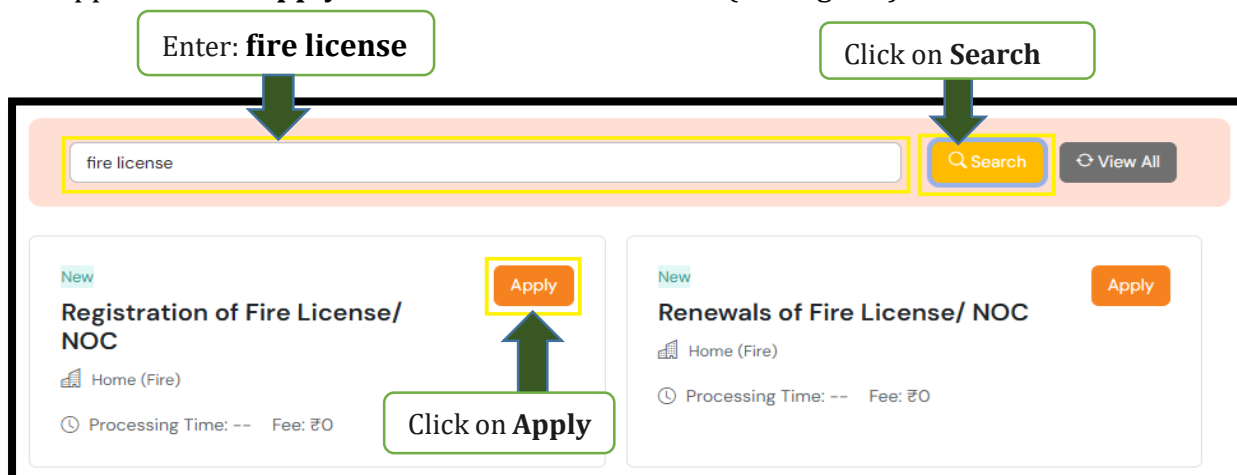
Enter: **fire license**

Click on **Search**

fire license

Search

View All

New

Registration of Fire License/ NOC

Apply

Home (Fire)

Processing Time: -- Fee: ₹0

Click on **Apply**

New

Renewals of Fire License/ NOC

Apply

Home (Fire)

Processing Time: -- Fee: ₹0